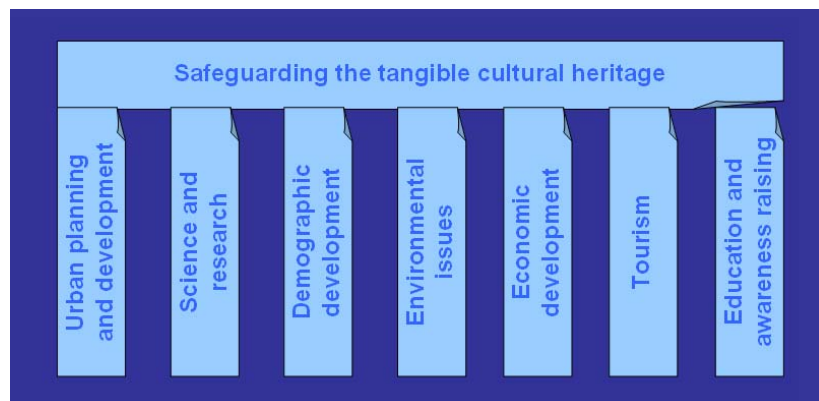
Safeguarding the tangible cultural heritage

Urban planning and development

Science and research

Demographic development

Environmental issues

Economic development

Tourism

Education and awareness raising